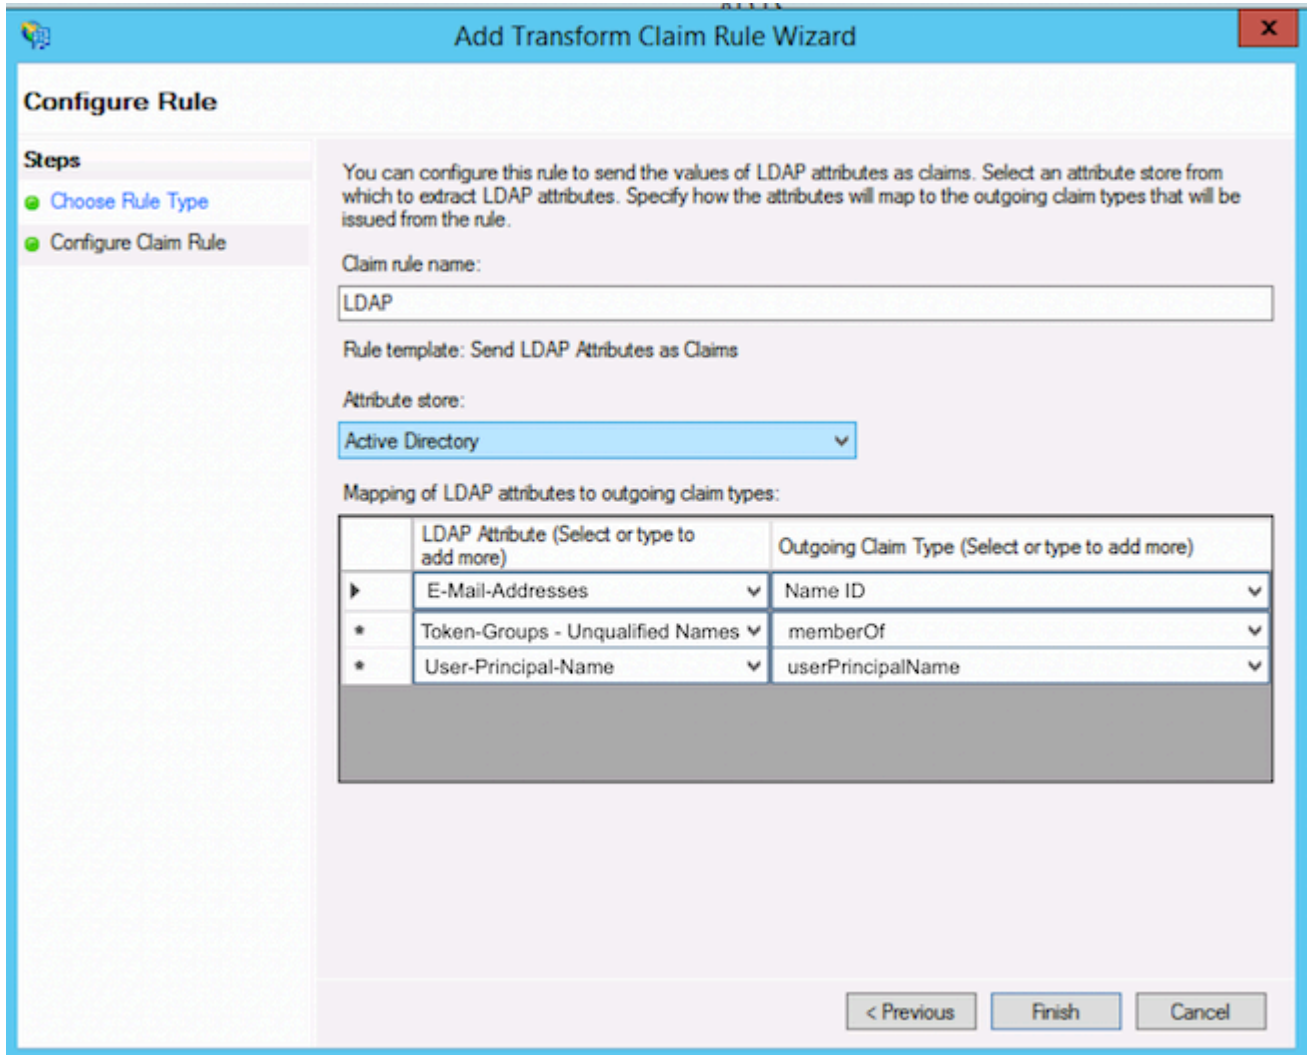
Add Transform Claim Rule Wizard

x

Configure Rule

Steps

Choose Rule Type

Configure Claim Rule

You can configure this rule to send the values of LDAP attributes as claims. Select an attribute store from which to extract LDAP attributes. Specify how the attributes will map to the outgoing claim types that will be issued from the rule.

Claim rule name:

LDAP

Rule template: Send LDAP Attributes as Claims

Attribute store:

Active Directory

Mapping of LDAP attributes to outgoing claim types:

| | LDAP Attribute (Select or type to add more) | Outgoing Claim Type (Select or type to add more) |
|---|---|---|
| ▶ | E-Mail-Addresses | Name ID |
| * | Token-Groups - Unqualified Names | memberOf |
| * | User-Principal-Name | userPrincipalName |

< Previous

Finish

Cancel